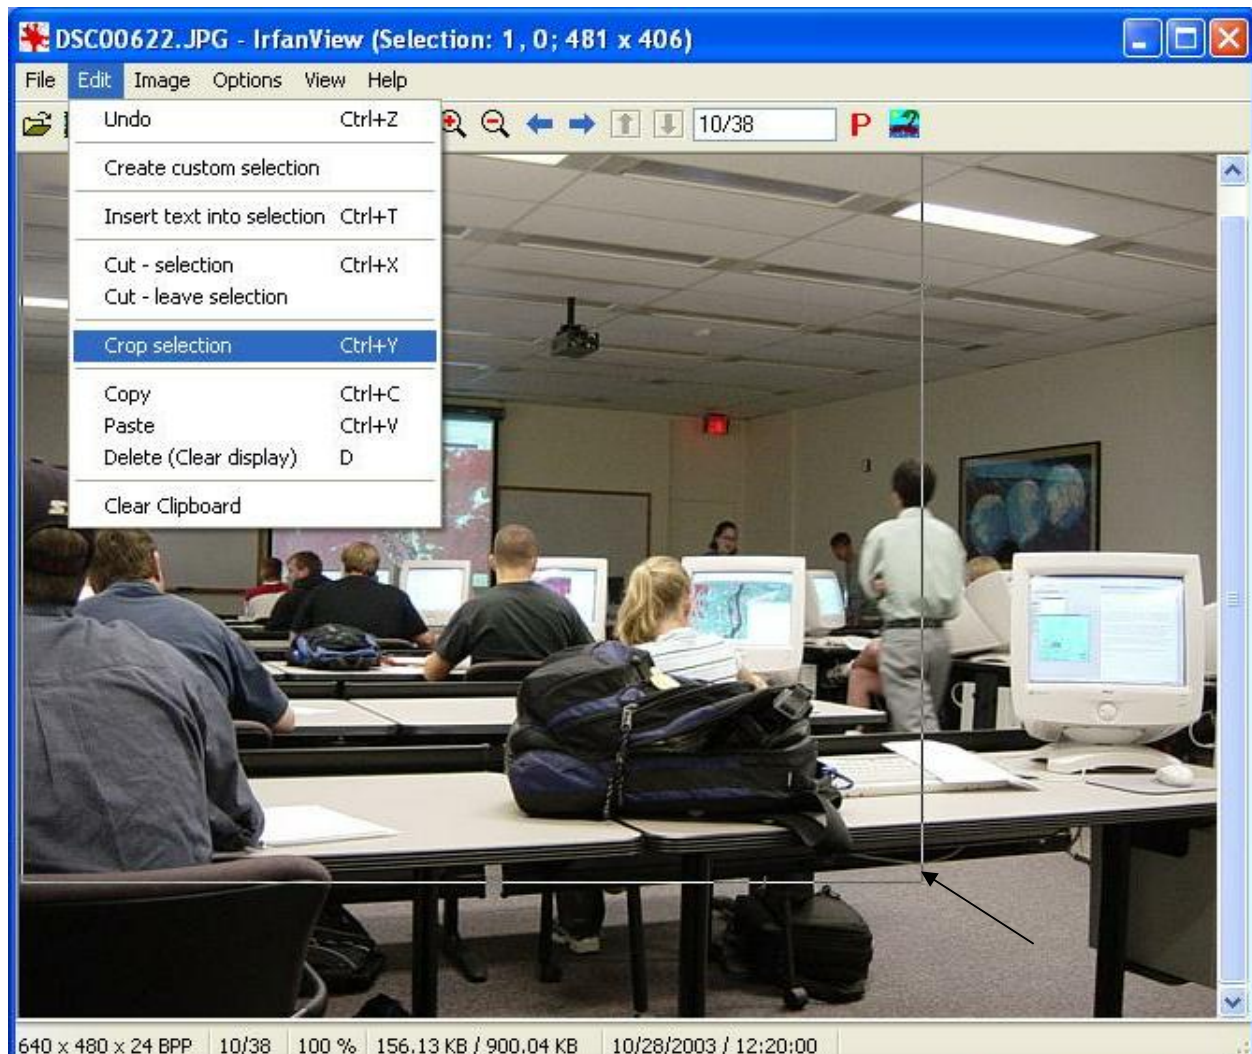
DSC00622.JPG - IrfanView (Selection: 1, 0; 481 x 406)

File Edit Image Options View Help

10/38

P

Undo Ctrl+Z

Create custom selection

Insert text into selection Ctrl+T

Cut - selection Ctrl+X
Cut - leave selection

Crop selection Ctrl+Y

Copy Ctrl+C
Paste Ctrl+V
Delete (Clear display) D

Clear Clipboard

640 x 480 x 24 BPP | 10/38 | 100 % | 156.13 KB / 900.04 KB | 10/28/2003 / 12:20:00